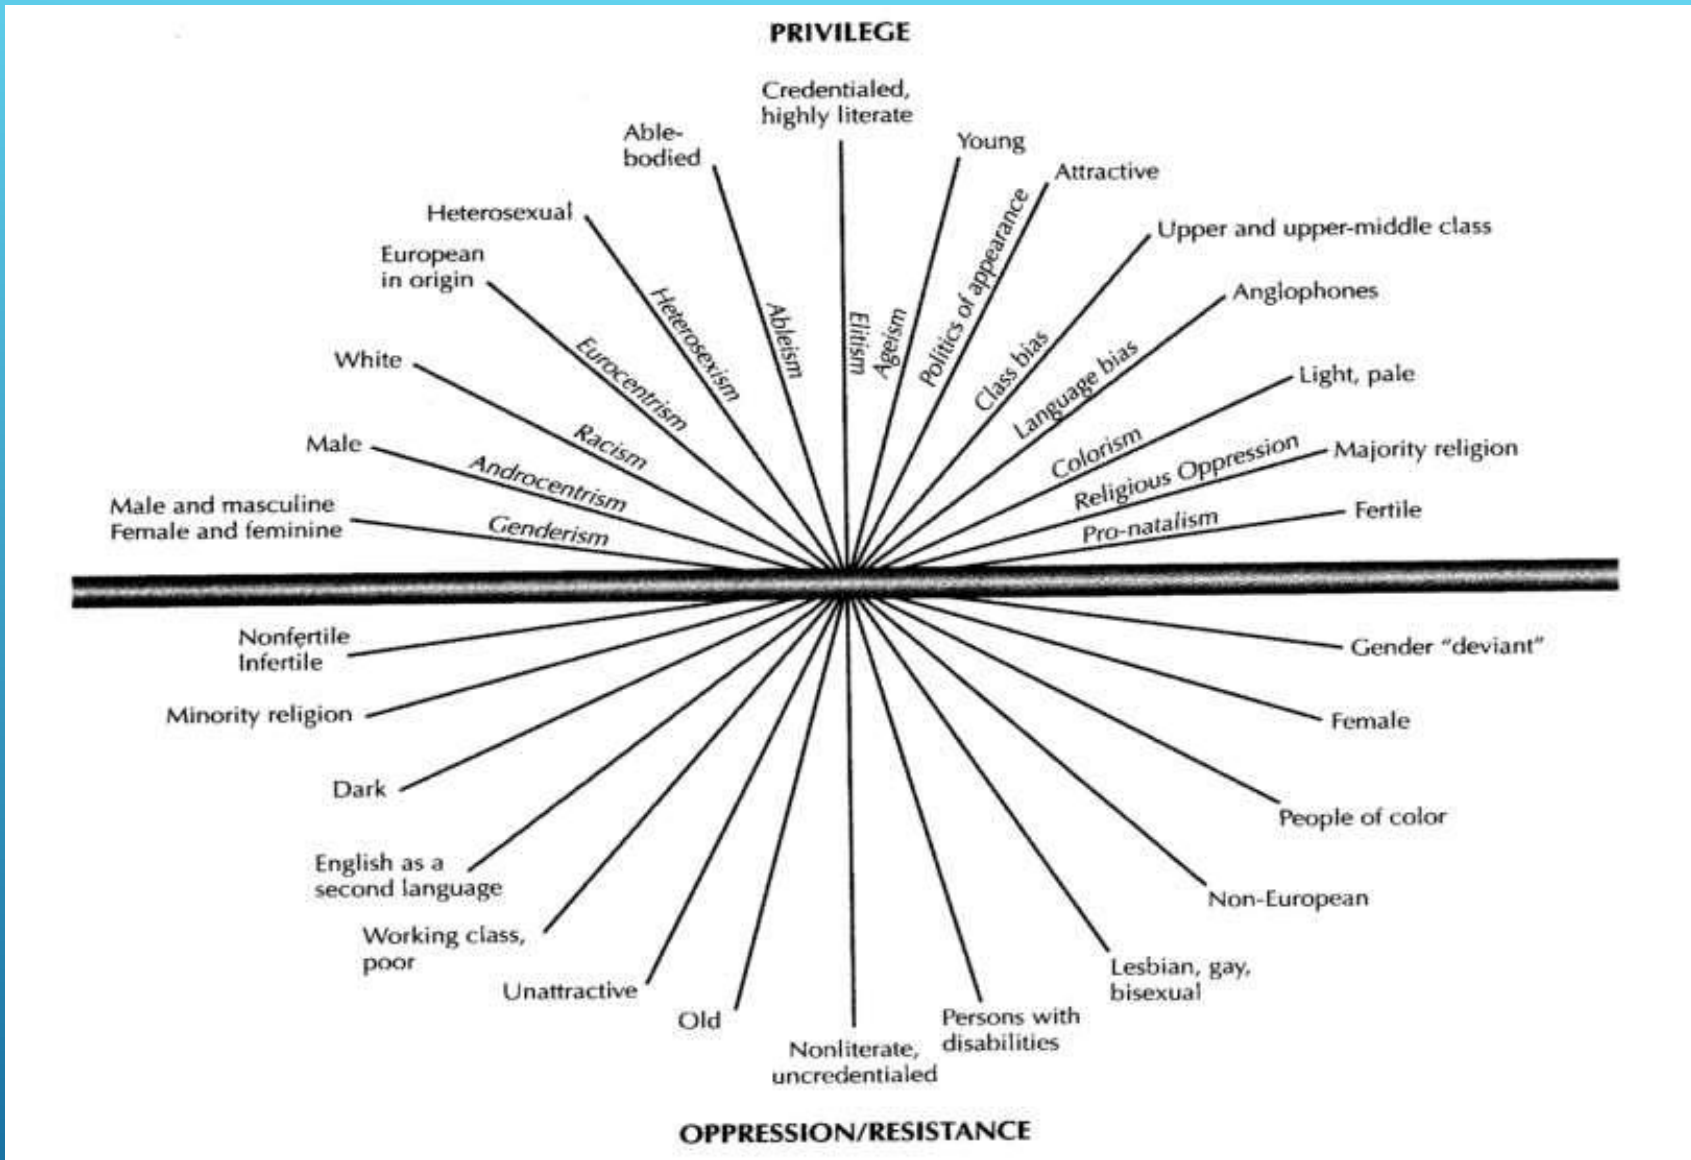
PRIVILEGE

Credentialed, highly literate

Able-bodied

Young

Attractive

Heterosexual

Upper and upper-middle class

European in origin

Anglophones

White

Light, pale

Male

Majority religion

Male and masculine
Female and feminine

Fertile

Heterosexism

Ableism

Elitism

Ageism

Politics of appearance

Class bias

Language bias

Eurocentrism

Racism

Colorism

Androcentrism

Religious Oppression

Genderism

Pro-natalism

Nonfertile
Infertile

Gender "deviant"

Minority religion

Female

Dark

People of color

English as a second language

Non-European

Working class, poor

Lesbian, gay, bisexual

Unattractive

Old

Persons with disabilities

Nonliterate, uncredentialed

OPPRESSION/RESISTANCE